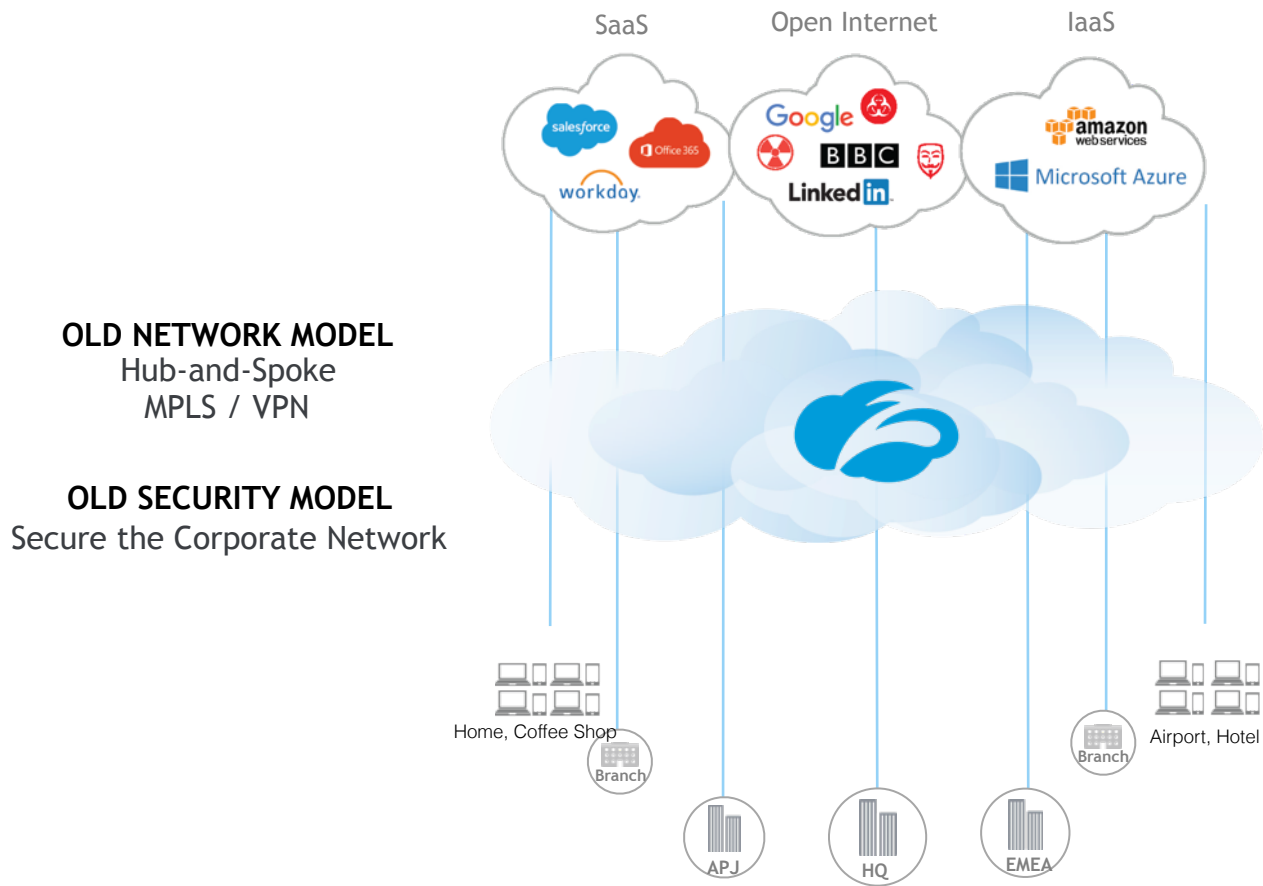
SaaS
Open Internet
IaaS

salesforce
Office 365
workday.

Google
BBC
LinkedIn

amazon web services
Microsoft Azure

OLD NETWORK MODEL
Hub-and-Spoke
MPLS / VPN

OLD SECURITY MODEL
Secure the Corporate Network

Home, Coffee Shop
Branch
APJ
HQ
EMEA
Branch
Airport, Hotel